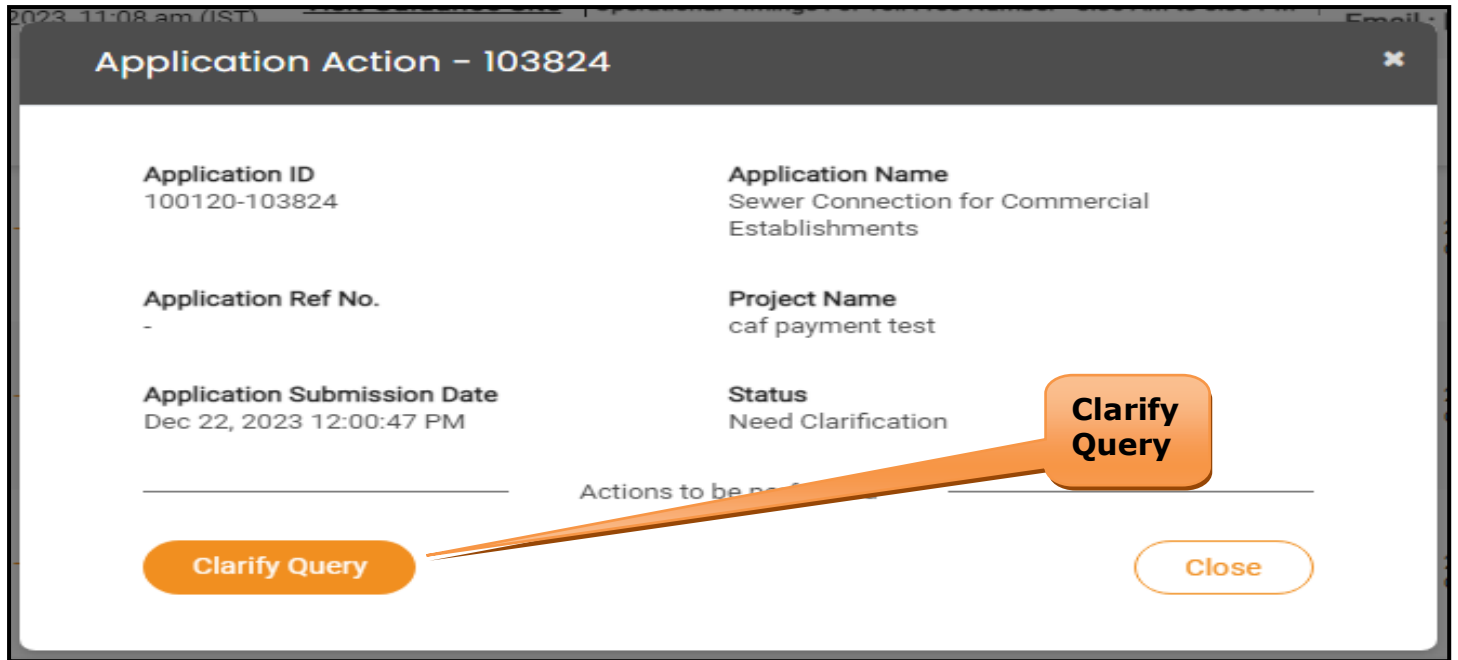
2023, 11:08 am (IST) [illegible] Email : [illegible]

Application Action - 103824

×

Application ID
100120-103824

Application Name
Sewer Connection for Commercial Establishments

Application Ref No.
-

Project Name
caf payment test

Application Submission Date
Dec 22, 2023 12:00:47 PM

Status
Need Clarification

Clarify Query

Actions to be pe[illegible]

Clarify Query

Close